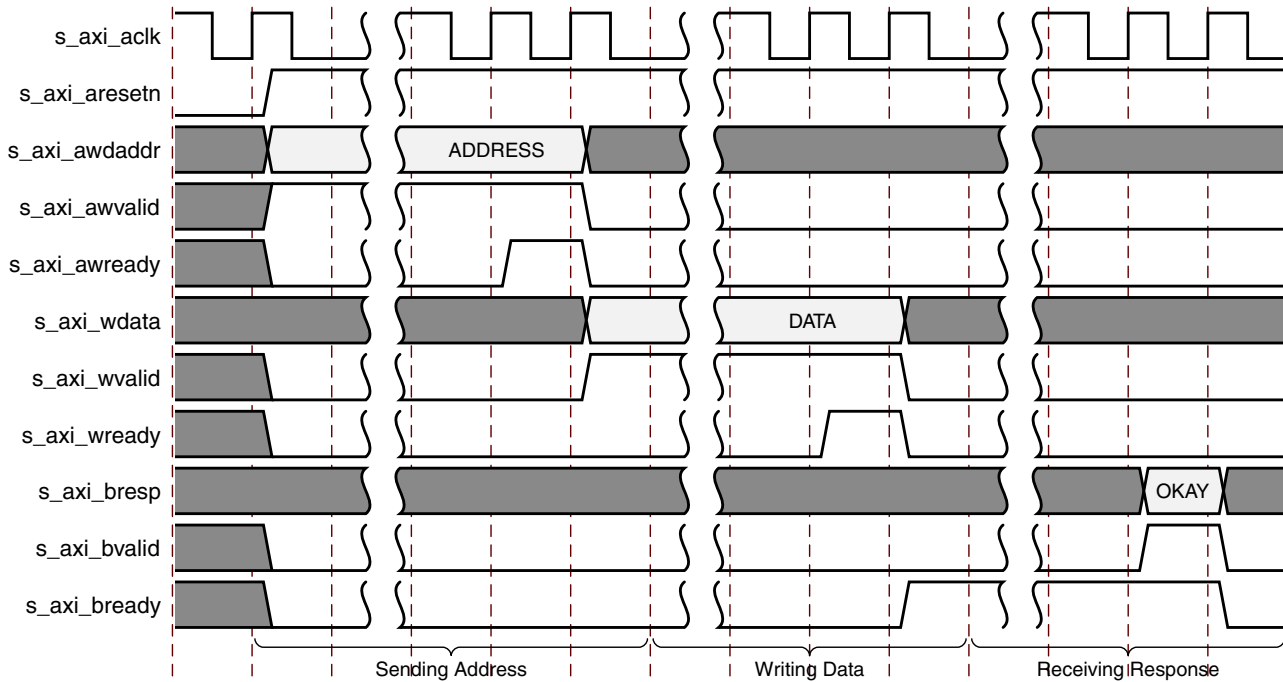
s_axi_aclk
s_axi_aresetn
s_axi_awdaddr
ADDRESS
s_axi_awvalid
s_axi_awready
s_axi_wdata
DATA
s_axi_wvalid
s_axi_wready
s_axi_bresp
OKAY
s_axi_bvalid
s_axi_bready
Sending Address
Writing Data
Receiving Response